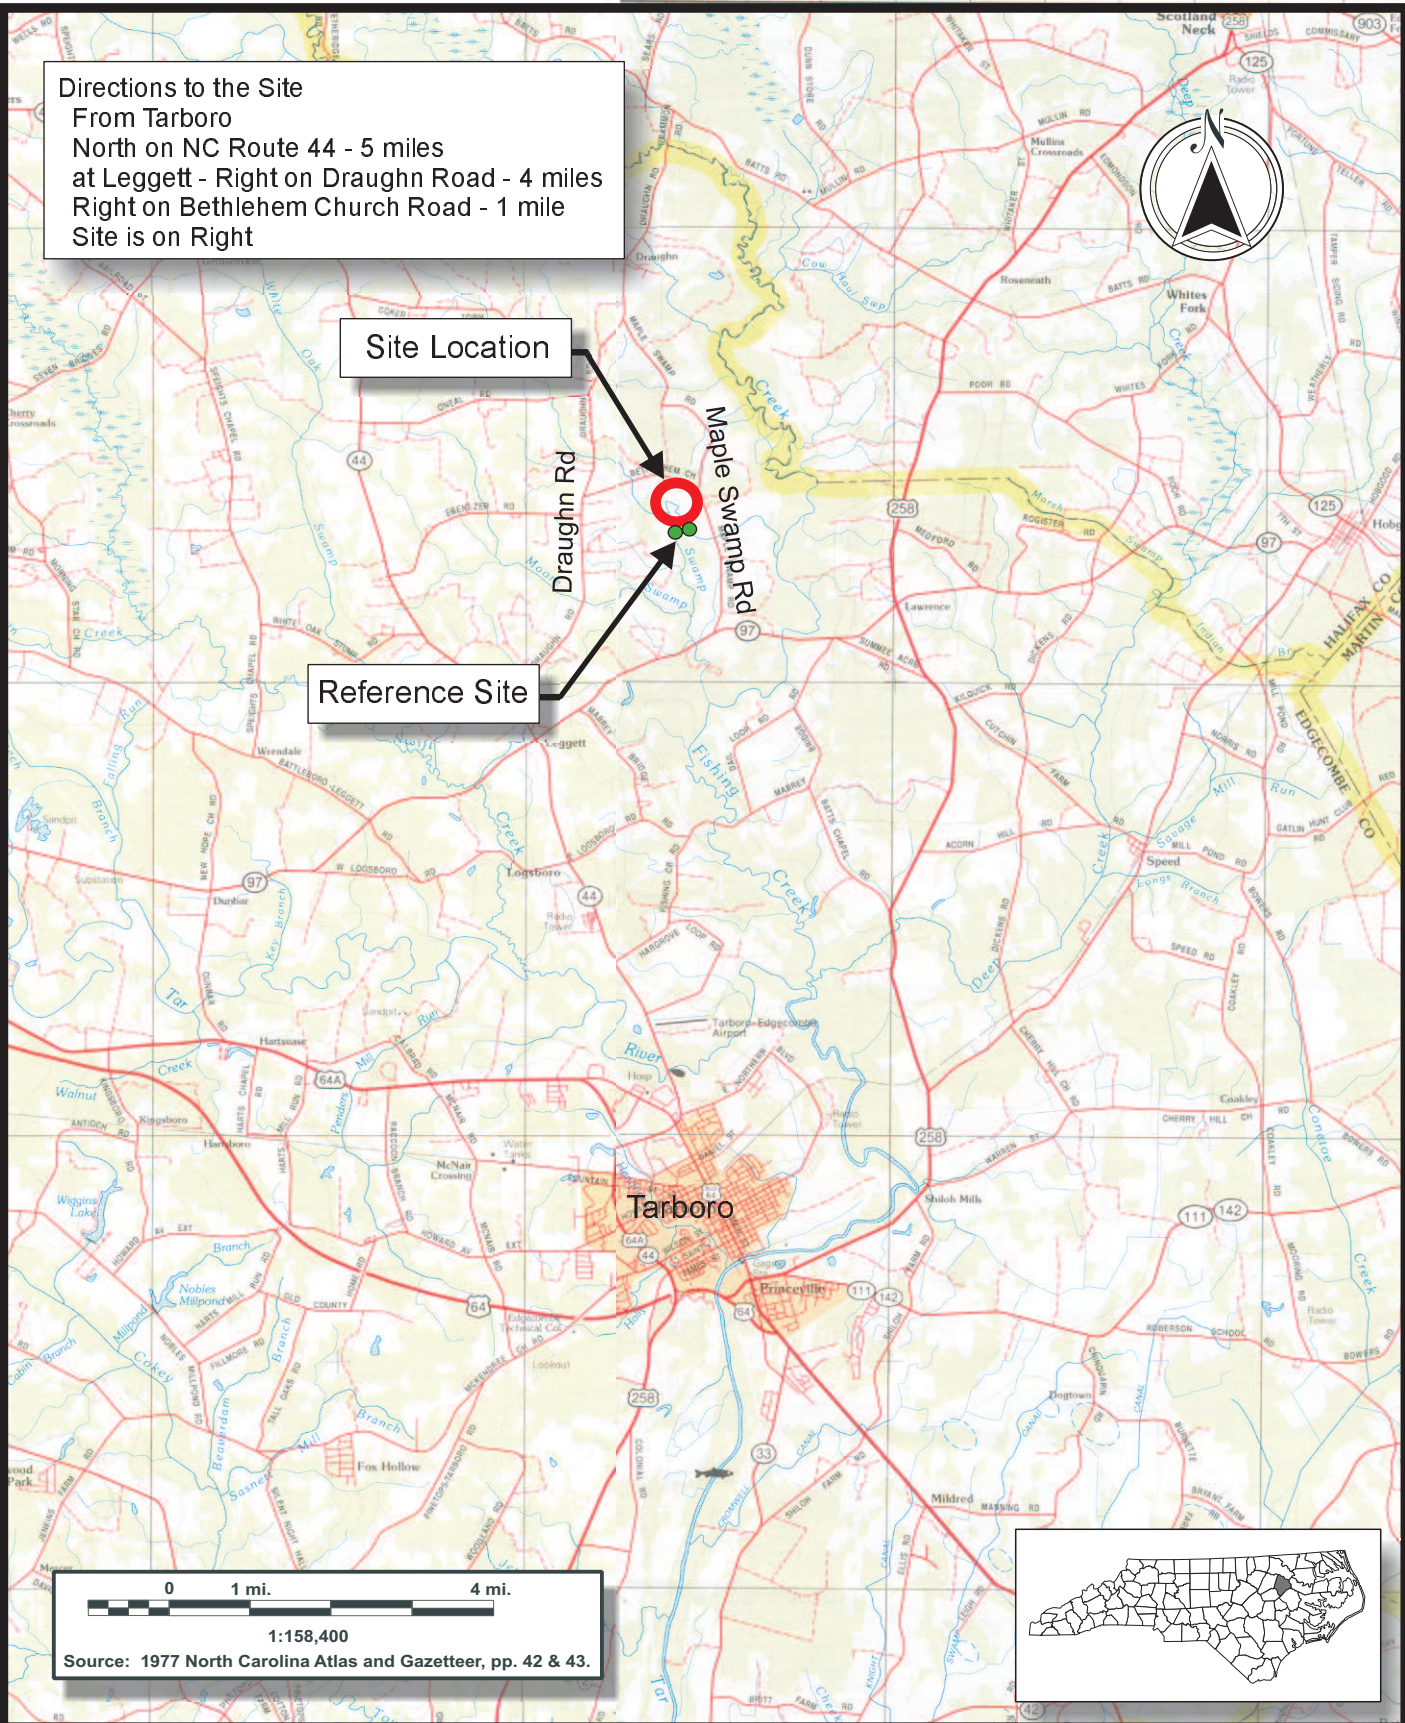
Directions to the Site
From Tarboro
North on NC Route 44 - 5 miles
at Leggett - Right on Draughn Road - 4 miles
Right on Bethlehem Church Road - 1 mile
Site is on Right

N

Site Location

Draughn Rd

Maple Swamp Rd

Reference Site

Tarboro

Scotland Neck
Mullins Crossroads
Draughn
Roseneath
Whites Fork
Lawrence
Leggett
Wrendale
Logsboro
Dunbar
Speed
Hartsease
Kingsboro
Harrsboro
McNair Crossing
Tarboro-Edgecombe Airport
Princeville
Shiloh Mills
Coakley
Dogtown
Mildred
Fox Hollow
Wiggins Lake
Nobles Millpond
Tar River
Fishing Creek
Maple Swamp
Cow Swamp
Marsh Swamp
Deep Creek
HALIFAX CO
MARTIN CO
EDGECOMBE CO
44
97
258
125
64A
64
111
142
33
903

0 1 mi. 4 mi.
1:158,400
Source: 1977 North Carolina Atlas and Gazetteer, pp. 42 & 43.